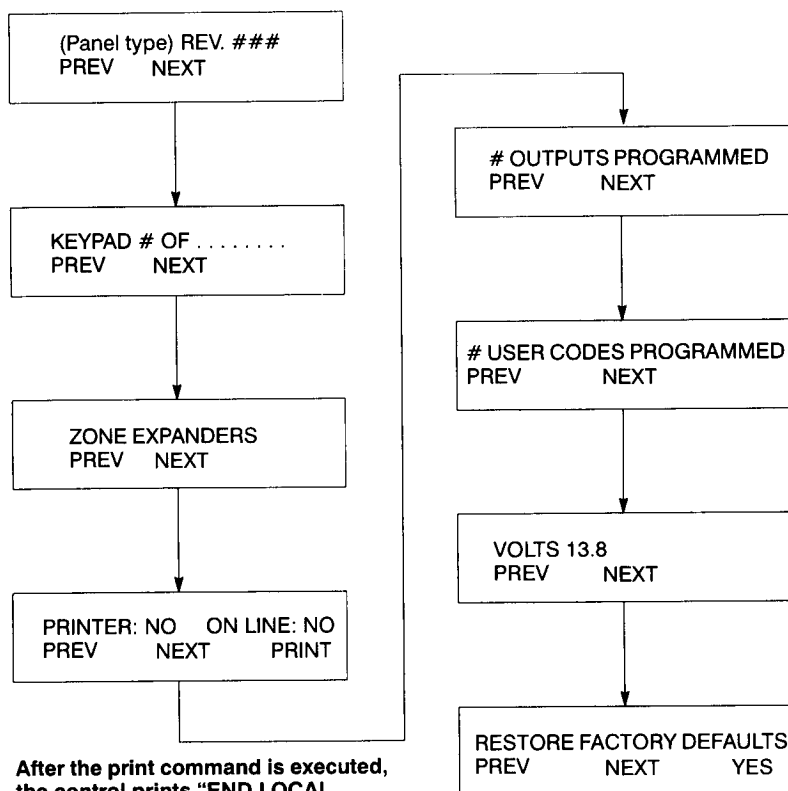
(Panel type) REV. ###
PREV NEXT

KEYPAD # OF . . . . . . . .
PREV NEXT

ZONE EXPANDERS
PREV NEXT

PRINTER: NO ON LINE: NO
PREV NEXT PRINT

After the print command is executed, the control prints "END LOCAL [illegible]

# OUTPUTS PROGRAMMED
PREV NEXT

# USER CODES PROGRAMMED
PREV NEXT

VOLTS 13.8
PREV NEXT

RESTORE FACTORY DEFAULTS
PREV NEXT YES